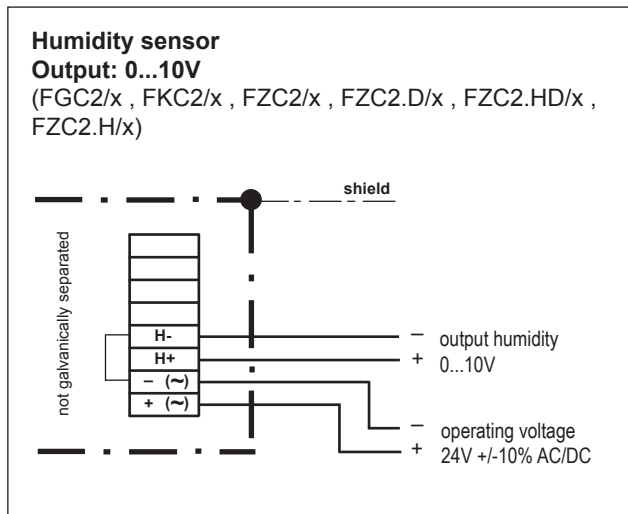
**Humidity sensor**
**Output: 0...10V**
(FGC2/x , FKC2/x , FZC2/x , FZC2.D/x , FZC2.HD/x , FZC2.H/x)

shield

not galvanically separated

H-
H+
– (~)
+ (~)

– output humidity
+ 0...10V

– operating voltage
+ 24V +/-10% AC/DC